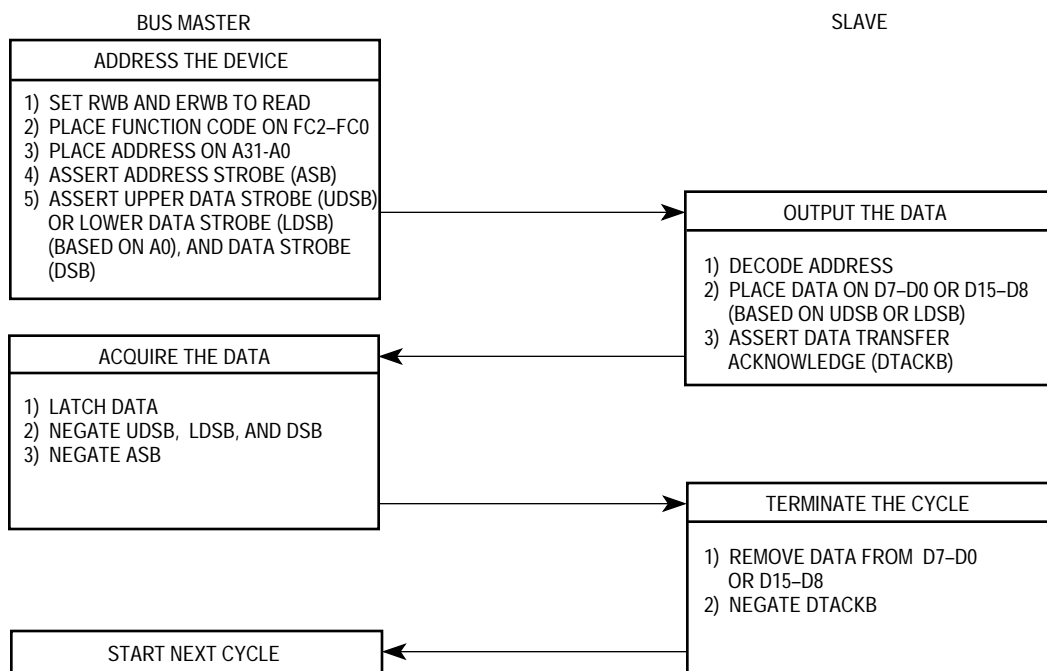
BUS MASTER

SLAVE

ADDRESS THE DEVICE

1) SET RWB AND ERWB TO READ
2) PLACE FUNCTION CODE ON FC2–FC0
3) PLACE ADDRESS ON A31-A0
4) ASSERT ADDRESS STROBE (ASB)
5) ASSERT UPPER DATA STROBE (UDSB) OR LOWER DATA STROBE (LDSB) (BASED ON A0), AND DATA STROBE (DSB)

OUTPUT THE DATA

1) DECODE ADDRESS
2) PLACE DATA ON D7–D0 OR D15–D8 (BASED ON UDSB OR LDSB)
3) ASSERT DATA TRANSFER ACKNOWLEDGE (DTACKB)

ACQUIRE THE DATA

1) LATCH DATA
2) NEGATE UDSB, LDSB, AND DSB
3) NEGATE ASB

TERMINATE THE CYCLE

1) REMOVE DATA FROM D7–D0 OR D15–D8
2) NEGATE DTACKB

START NEXT CYCLE